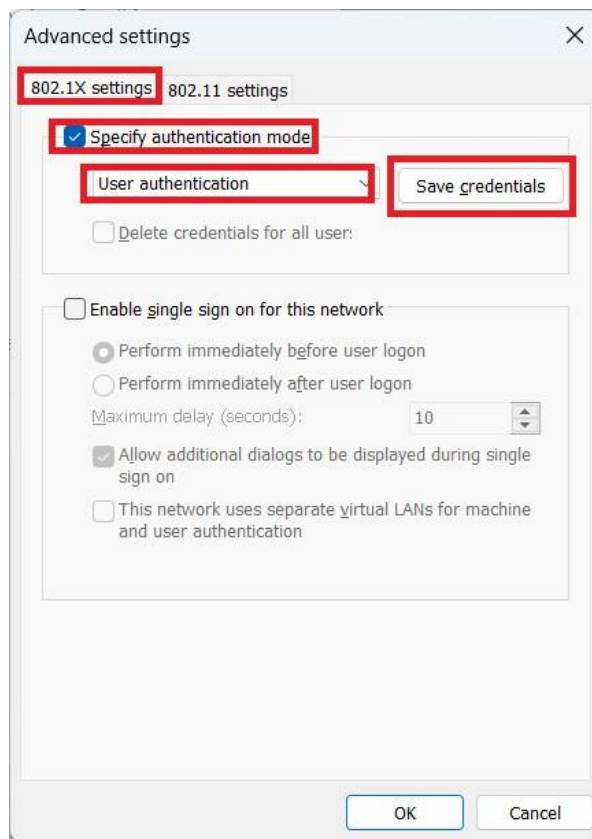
Advanced settings
×

802.1X settings
802.11 settings

Specify authentication mode

User authentication
Save credentials

Delete credentials for all user:

Enable single sign on for this network

Perform immediately before user logon

Perform immediately after user logon

Maximum delay (seconds): 10

Allow additional dialogs to be displayed during single sign on

This network uses separate virtual LANs for machine and user authentication

OK
Cancel